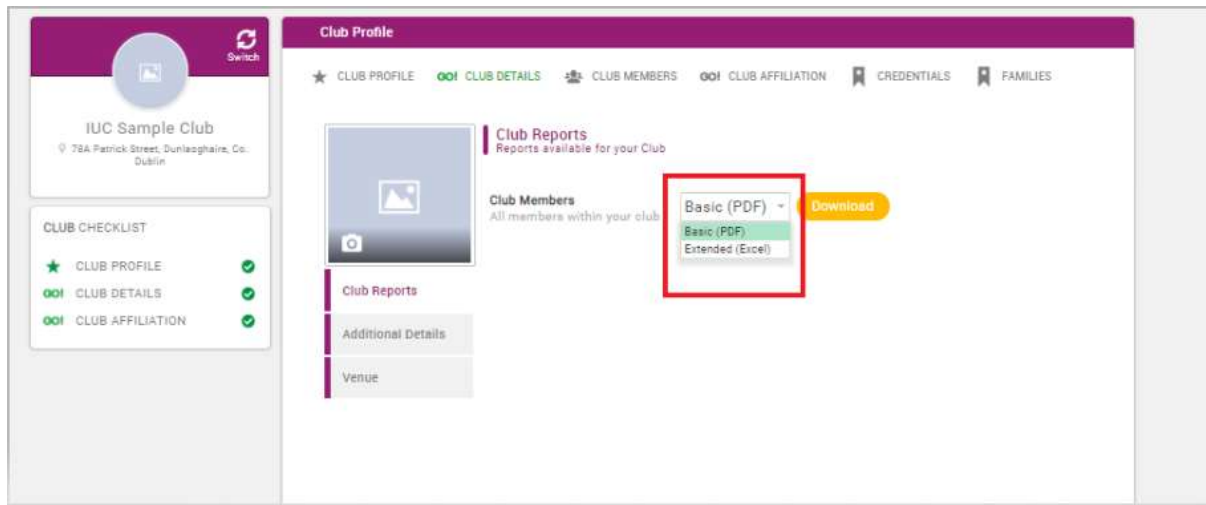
Switch

IUC Sample Club
78A Patrick Street, Dunlaoghaire, Co. Dublin

CLUB CHECKLIST
CLUB PROFILE
CLUB DETAILS
CLUB AFFILIATION

Club Profile

CLUB PROFILE
CLUB DETAILS
CLUB MEMBERS
CLUB AFFILIATION
CREDENTIALS
FAMILIES

Club Reports
Reports available for your Club

Club Members
All members within your club

Basic (PDF)
Basic (PDF)
Extended (Excel)
Download

Club Reports
Additional Details
Venue